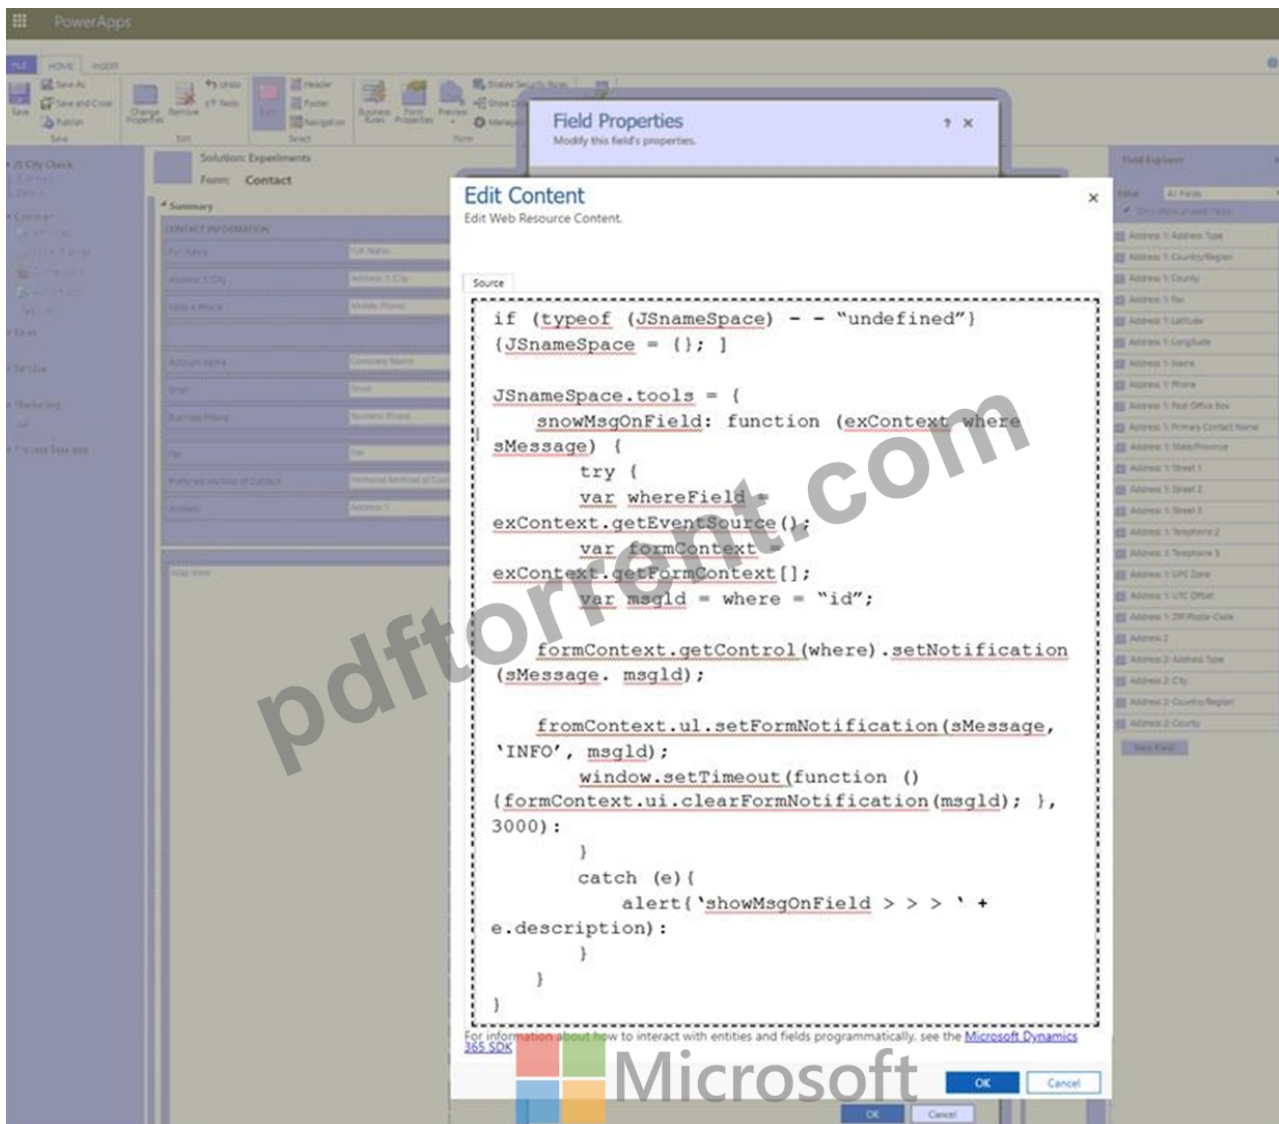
PowerApps

FILE HOME INSERT

Save As
Save and Close
Publish
Save
Change Properties
Remove
Undo
Redo
Edit
Header
Footer
Navigation
Select
Business Rules
Form Properties
Preview
Enable Security Roles
Show Dependencies
Managed Properties
Form

JS City Check

Solution: Experiments
Form: Contact

Summary
CONTACT INFORMATION
Full Name
Address 1: City
Mobile Phone
Account Name
Email
Business Phone
Fax
Preferred Method of Contact
Address

Field Properties
Modify this field's properties.
? ×

Edit Content
Edit Web Resource Content.
×

Source

if (typeof (JSnameSpace) - - "undefined")
{JSnameSpace = {}; ]

JSnameSpace.tools = {
showMsgOnField: function (exContext where sMessage) {
try {
var whereField = exContext.getEventSource();
var formContext = exContext.getFormContext[];
var msgld = where = "id";

formContext.getControl(where).setNotification (sMessage. msgld);

fromContext.ul.setFormNotification(sMessage, 'INFO', msgld);
window.setTimeout(function () {formContext.ui.clearFormNotification(msgld); }, 3000):
}
catch (e){
alert('showMsgOnField > > > ' + e.description):
}
}
}

For information about how to interact with entities and fields programmatically, see the Microsoft Dynamics 365 SDK

OK Cancel

OK Cancel

Field Explorer
Filter: All Fields
Only show unused fields
Address 1: Address Type
Address 1: Country/Region
Address 1: County
Address 1: Fax
Address 1: Latitude
Address 1: Longitude
Address 1: Name
Address 1: Phone
Address 1: Post Office Box
Address 1: Primary Contact Name
Address 1: State/Province
Address 1: Street 1
Address 1: Street 2
Address 1: Street 3
Address 1: Telephone 2
Address 1: Telephone 3
Address 1: UPS Zone
Address 1: UTC Offset
Address 1: ZIP/Postal Code
Address 2
Address 2: Address Type
Address 2: City
Address 2: Country/Region
Address 2: County
New Field

pdftorrent.com

Microsoft